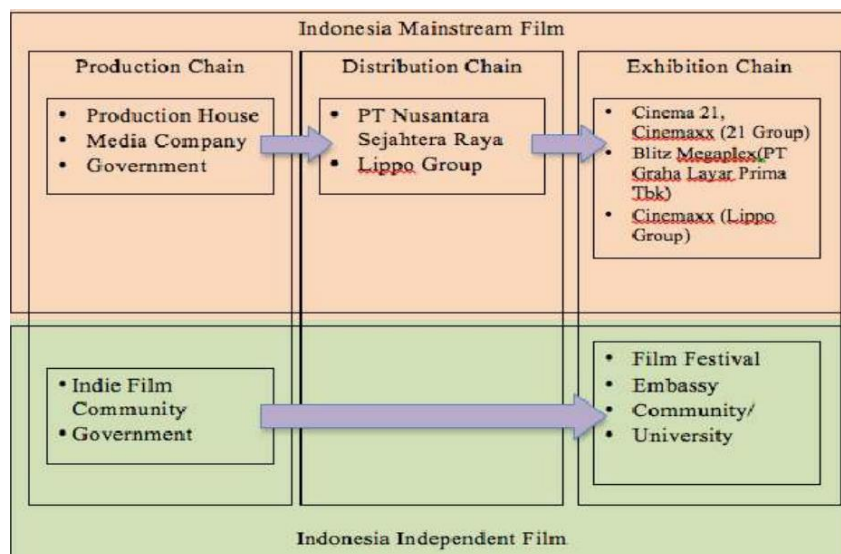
Indonesia Mainstream Film

Production Chain

- Production House
- Media Company
- Government

Distribution Chain

- PT Nusantara Sejahtera Raya
- Lippo Group

Exhibition Chain

- Cinema 21, Cinemaxx (21 Group)
- Blitz Megaplex(PT Graha Layar Prima Tbk)
- Cinemaxx (Lippo Group)

- Indie Film Community
- Government

- Film Festival
- Embassy
- Community/
- University

Indonesia Independent Film